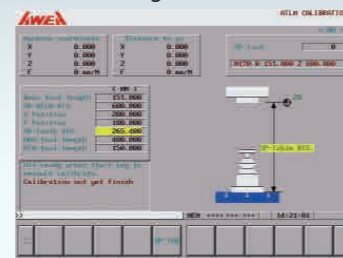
AWEA

ATLM CALIBRATION

Machine coordinate
X 0.000
Y 0.000
Z 0.000
F 0.mm/M

Distance to go
X 0.000
Y 0.000
Z 0.000
F 0.mm/M

SP-Tool 0

M120.0 151.000 Z 100.000

( MM )
Base Tool length 151.000
SP-ATLM-DIS 600.000
X Position 200.000
Y Position 190.000
SP-Touch-DIS 265.000
MAX Tool length 400.000
MIN Tool length 150.000

SP-Table DIS.

MEM **** *** *** 14:21:01

Calibration not yet finish

SP-TCH